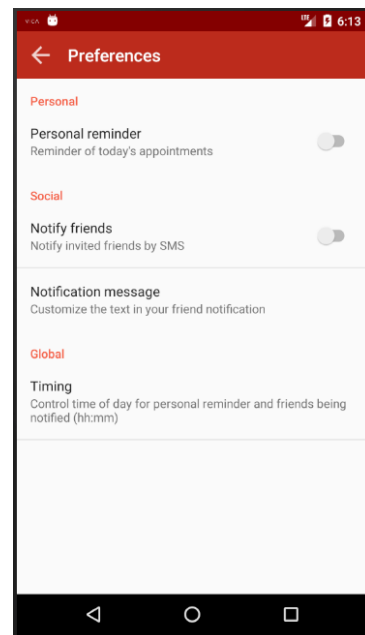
6:13

Preferences

Personal

Personal reminder
Reminder of today's appointments

Social

Notify friends
Notify invited friends by SMS

Notification message
Customize the text in your friend notification

Global

Timing
Control time of day for personal reminder and friends being notified (hh:mm)